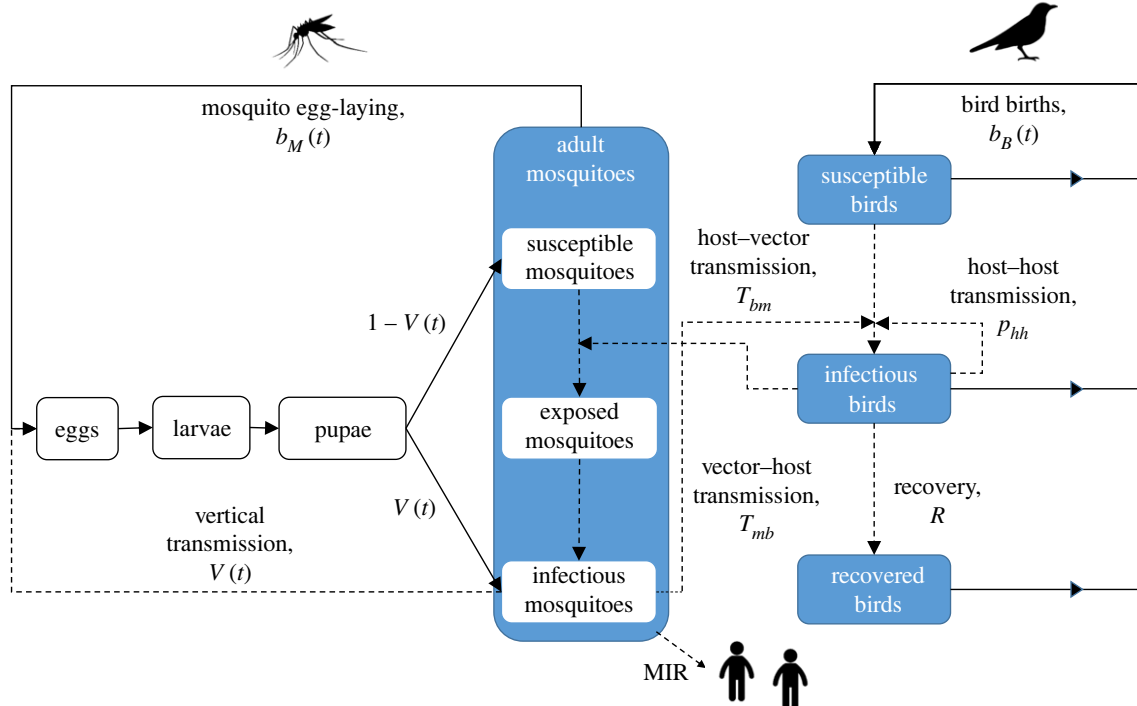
mosquito egg-laying, $b_M(t)$

adult mosquitoes

susceptible mosquitoes

exposed mosquitoes

infectious mosquitoes

$1 - V(t)$

$V(t)$

eggs

larvae

pupae

vertical transmission, $V(t)$

bird births, $b_B(t)$

susceptible birds

host–vector transmission, $T_{bm}$

host–host transmission, $p_{hh}$

infectious birds

vector–host transmission, $T_{mb}$

recovery, $R$

recovered birds

MIR